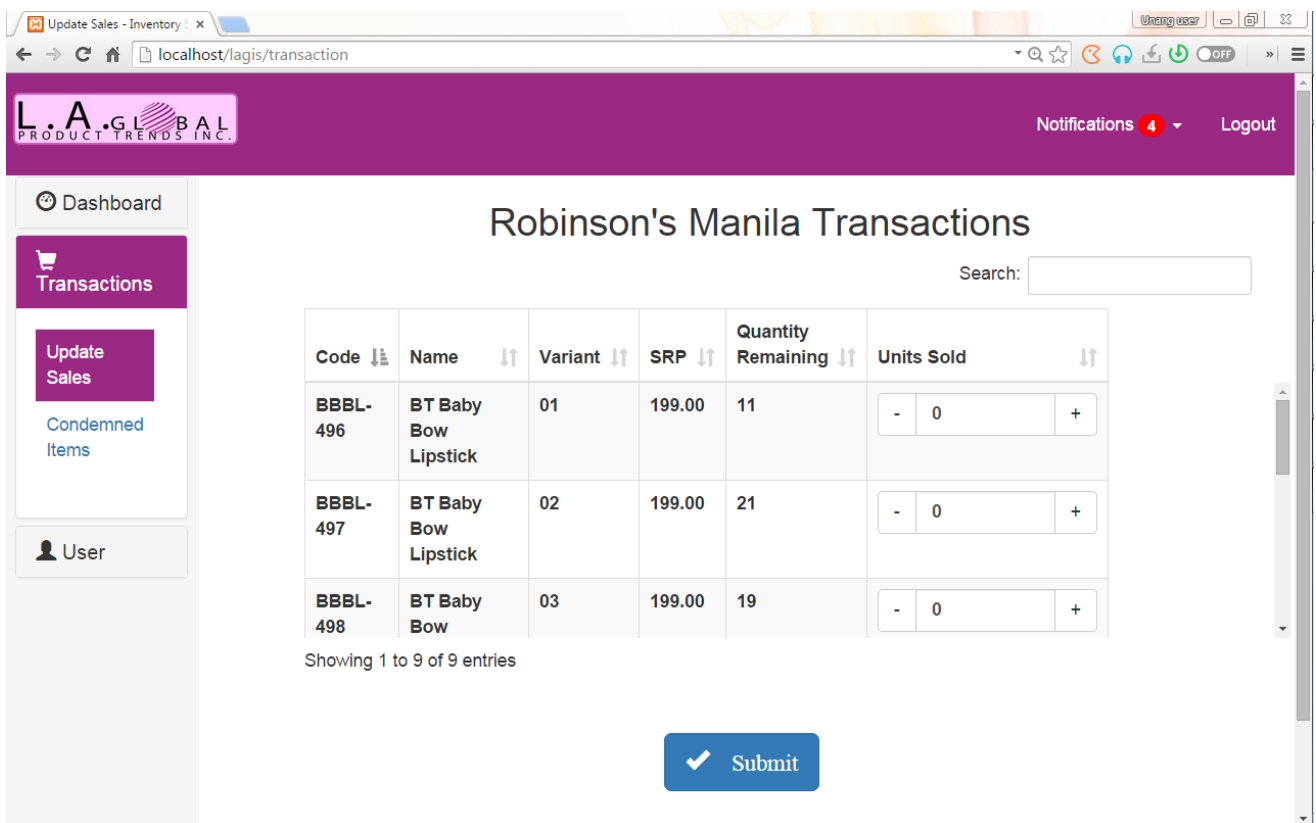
Update Sales - Inventory S ×

Unang user

localhost/lagis/transaction

OFF

L.A.GLOBAL PRODUCT TRENDS INC.

Notifications 4 Logout

Dashboard

Transactions

Update Sales

Condemned Items

User

Robinson's Manila Transactions

Search:

| Code | Name | Variant | SRP | Quantity Remaining | Units Sold |
|---|---|---|---|---|---|
| BBBL-496 | BT Baby Bow Lipstick | 01 | 199.00 | 11 | - 0 + |
| BBBL-497 | BT Baby Bow Lipstick | 02 | 199.00 | 21 | - 0 + |
| BBBL-498 | BT Baby Bow | 03 | 199.00 | 19 | - 0 + |

Showing 1 to 9 of 9 entries

Submit